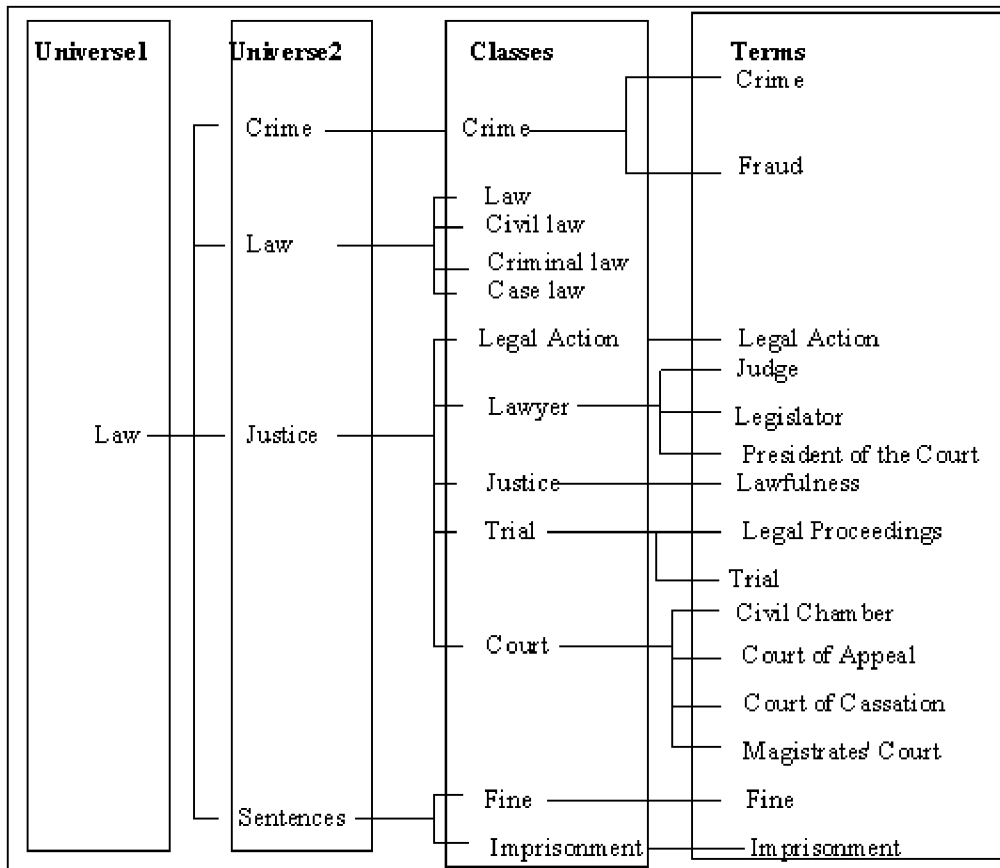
Universe1

Law

Universe2

Crime

Law

Justice

Sentences

Classes

Crime

Law

Civil law

Criminal law

Case law

Legal Action

Lawyer

Justice

Trial

Court

Fine

Imprisonment

Terms

Crime

Fraud

Legal Action

Judge

Legislator

President of the Court

Lawfulness

Legal Proceedings

Trial

Civil Chamber

Court of Appeal

Court of Cassation

Magistrates' Court

Fine

Imprisonment